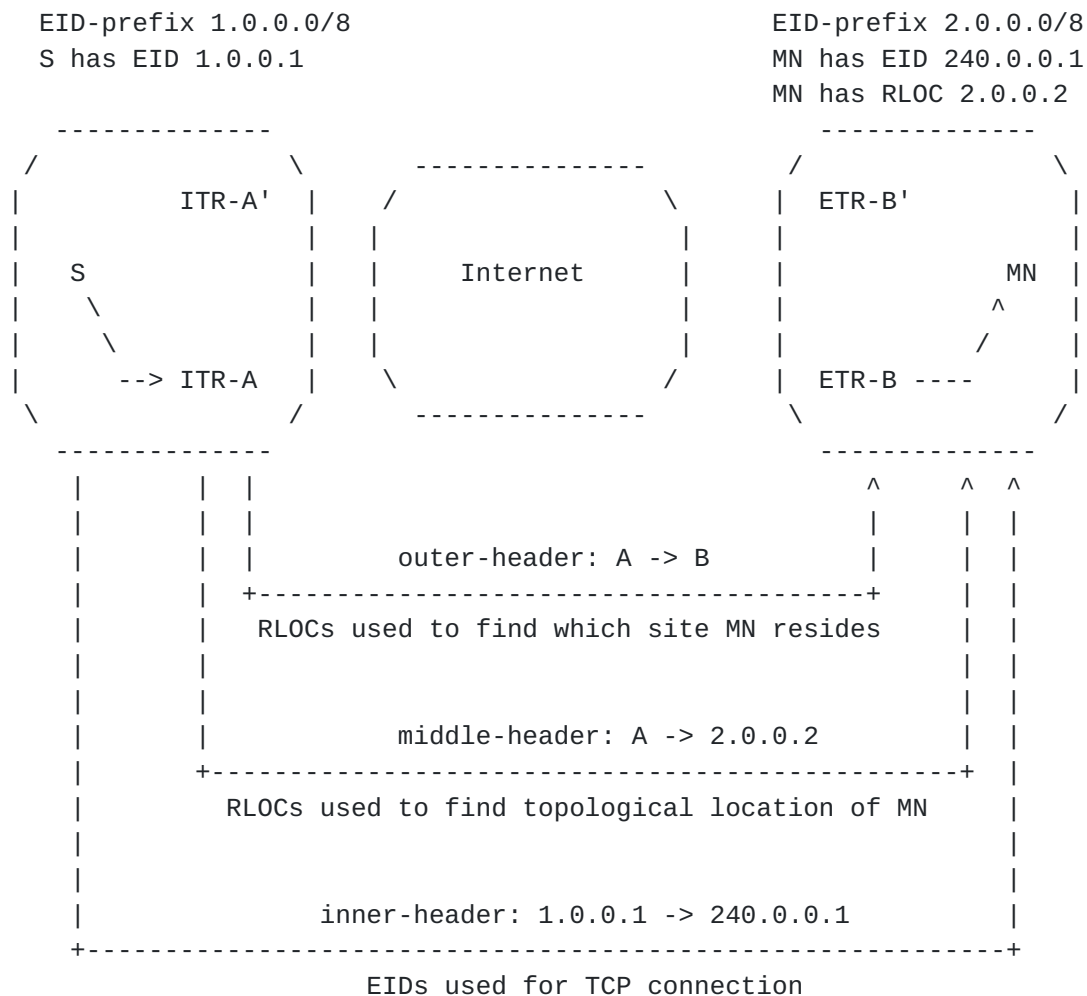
EID-prefix 1.0.0.0/8
S has EID 1.0.0.1

EID-prefix 2.0.0.0/8
MN has EID 240.0.0.1
MN has RLOC 2.0.0.2

ITR-A'

S

--> ITR-A

Internet

ETR-B'

MN

ETR-B ----

outer-header: A -> B

RLOCs used to find which site MN resides

middle-header: A -> 2.0.0.2

RLOCs used to find topological location of MN

inner-header: 1.0.0.1 -> 240.0.0.1

EIDs used for TCP connection